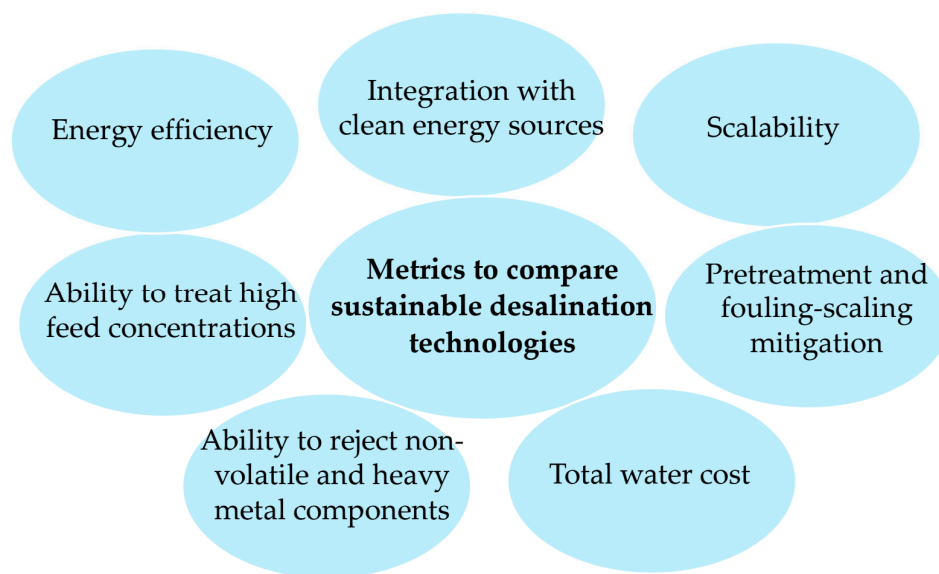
Energy efficiency

Integration with clean energy sources

Scalability

Ability to treat high feed concentrations

Metrics to compare sustainable desalination technologies

Pretreatment and fouling-scaling mitigation

Ability to reject non-volatile and heavy metal components

Total water cost